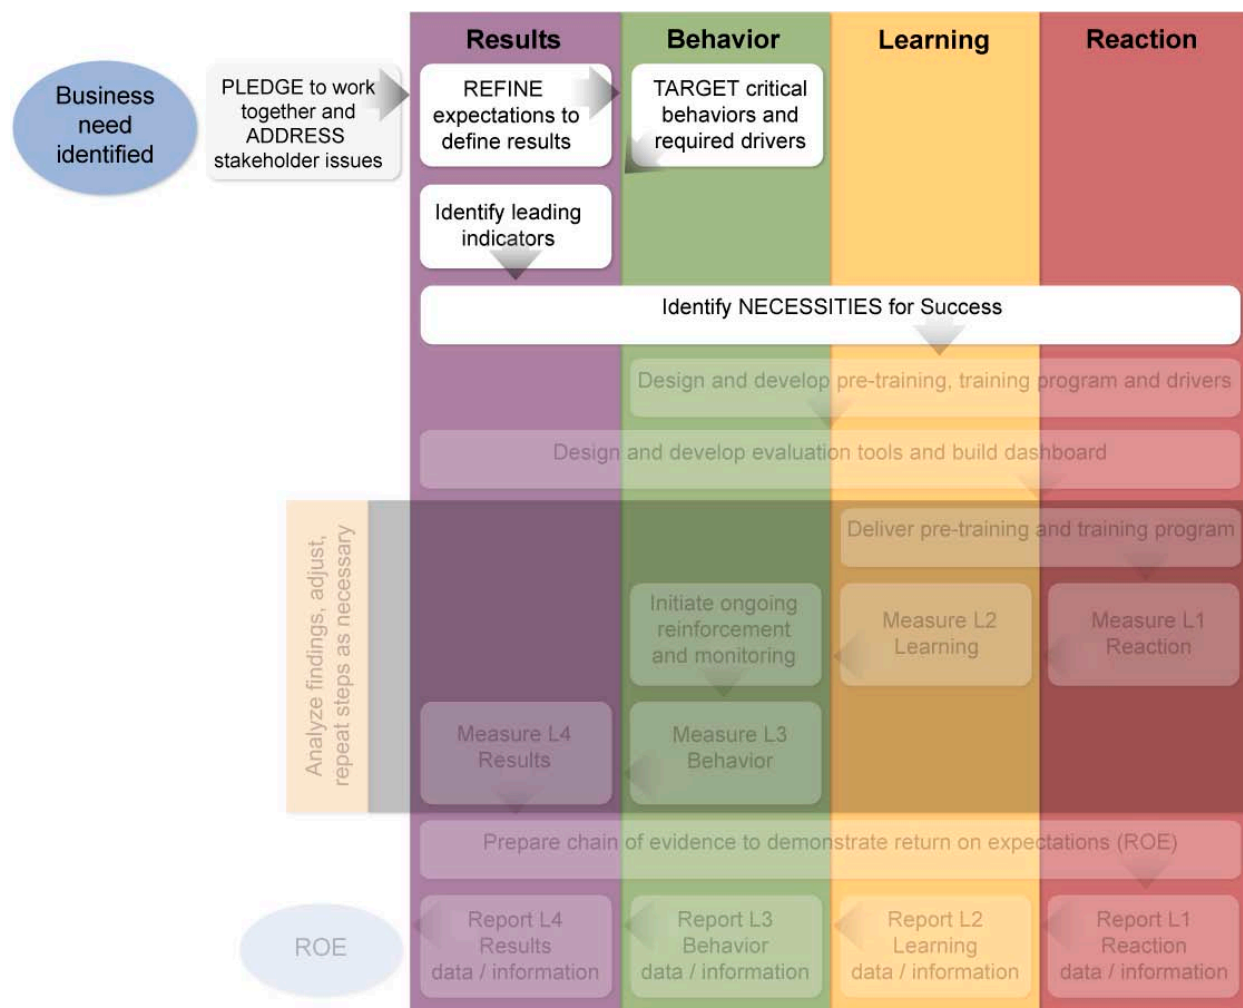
Results

Behavior

Learning

Reaction

Business need identified

PLEDGE to work together and ADDRESS stakeholder issues

REFINE expectations to define results

TARGET critical behaviors and required drivers

Identify leading indicators

Identify NECESSITIES for Success

Design and develop pre-training, training program and drivers

Design and develop evaluation tools and build dashboard

Analyze findings, adjust, repeat steps as necessary

Deliver pre-training and training program

Initiate ongoing reinforcement and monitoring

Measure L2 Learning

Measure L1 Reaction

Measure L4 Results

Measure L3 Behavior

Prepare chain of evidence to demonstrate return on expectations (ROE)

ROE

Report L4 Results data / information

Report L3 Behavior data / information

Report L2 Learning data / information

Report L1 Reaction data / information